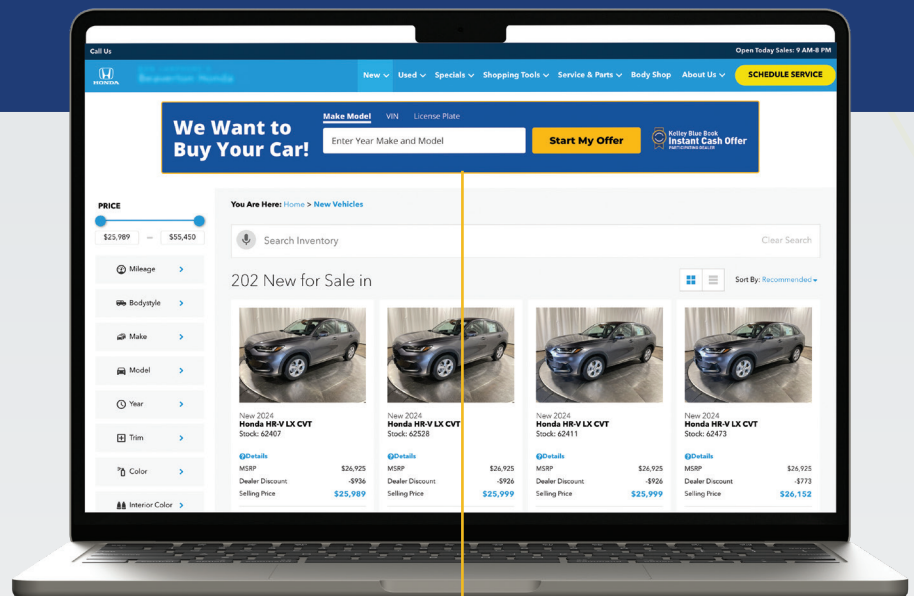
Call Us

Open Today Sales: 9 AM-8 PM

HONDA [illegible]

New ⌄ Used ⌄ Specials ⌄ Shopping Tools ⌄ Service & Parts ⌄ Body Shop About Us ⌄ SCHEDULE SERVICE

We Want to Buy Your Car!

Make Model VIN License Plate

Enter Year Make and Model

Start My Offer

Kelley Blue Book Instant Cash Offer PARTICIPATING DEALER

PRICE

$25,989 — $55,450

Mileage

Bodystyle

Make

Model

Year

Trim

Color

Interior Color

You Are Here: Home > New Vehicles

Search Inventory

Clear Search

202 New for Sale in

Sort By: Recommended

New 2024
Honda HR-V LX CVT
Stock: 62407
Details
MSRP $26,925
Dealer Discount -$936
Selling Price $25,989

New 2024
Honda HR-V LX CVT
Stock: 62528
Details
MSRP $26,925
Dealer Discount -$926
Selling Price $25,999

New 2024
Honda HR-V LX CVT
Stock: 62411
Details
MSRP $26,925
Dealer Discount -$926
Selling Price $25,999

New 2024
Honda HR-V LX CVT
Stock: 62473
Details
MSRP $26,925
Dealer Discount -$773
Selling Price $26,152